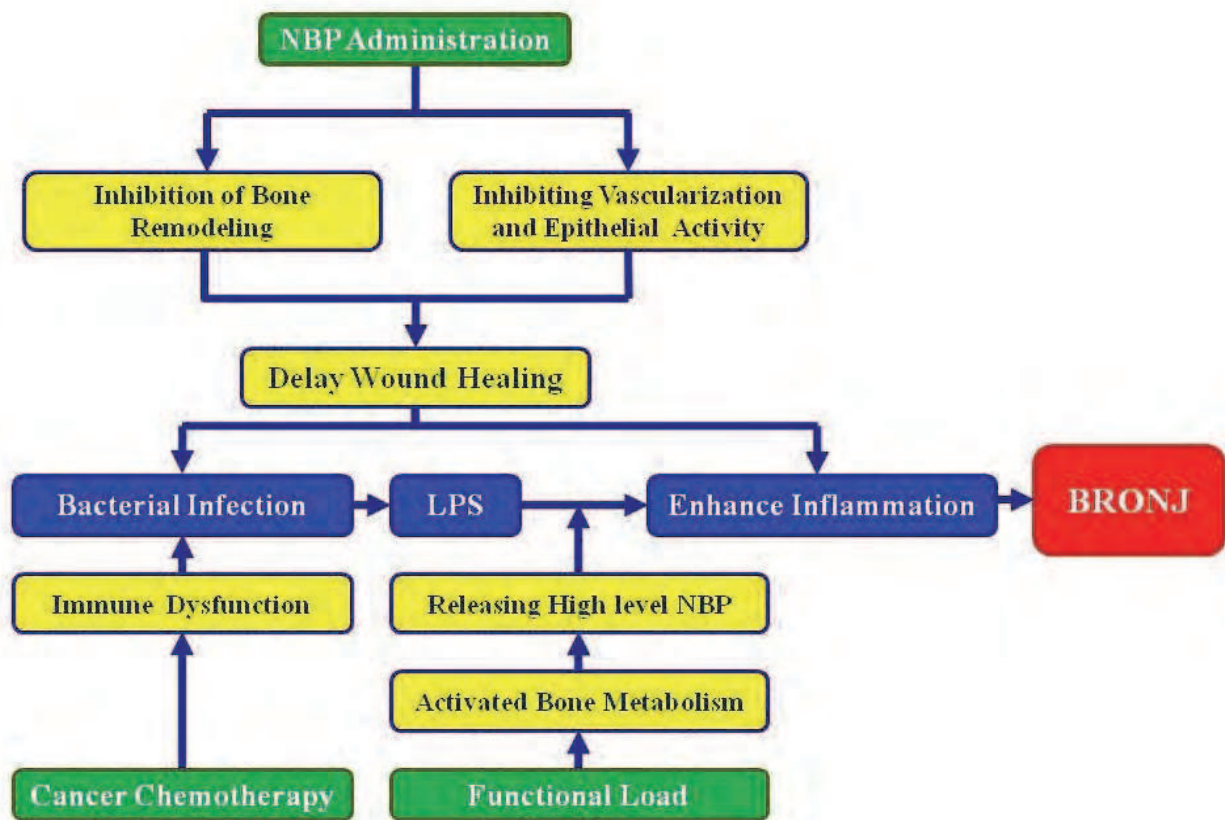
NBP Administration

Inhibition of Bone Remodeling

Inhibiting Vascularization and Epithelial Activity

Delay Wound Healing

Bacterial Infection

LPS

Enhance Inflammation

BRONJ

Immune Dysfunction

Releasing High level NBP

Activated Bone Metabolism

Cancer Chemotherapy

Functional Load